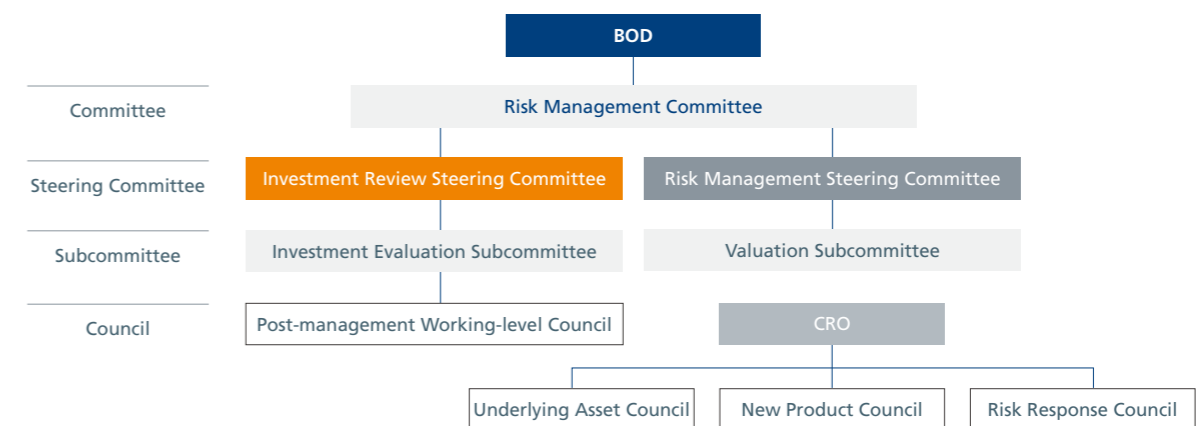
BOD

Committee

Risk Management Committee

Steering Committee

Investment Review Steering Committee

Risk Management Steering Committee

Subcommittee

Investment Evaluation Subcommittee

Valuation Subcommittee

Council

Post-management Working-level Council

CRO

Underlying Asset Council

New Product Council

Risk Response Council